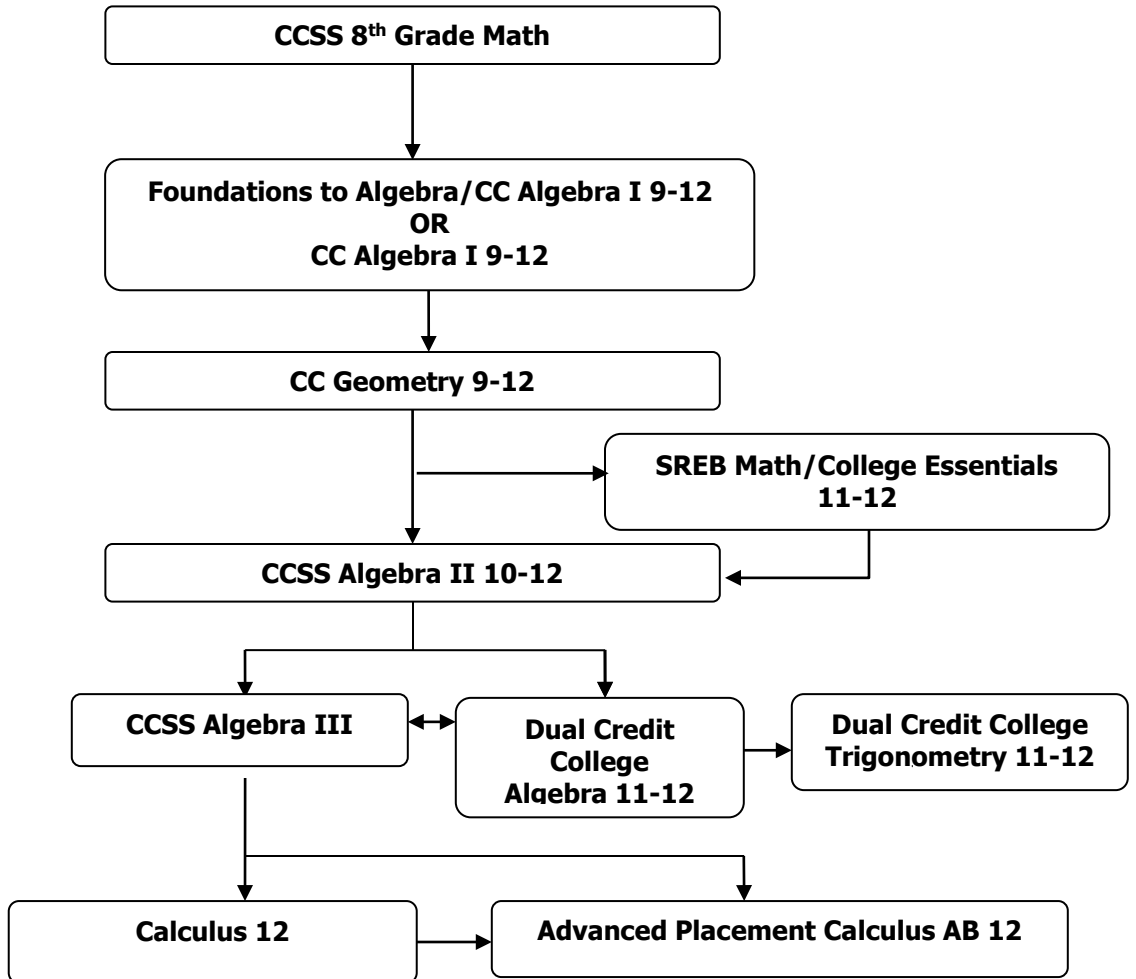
CCSS 8$^{th}$ Grade Math

Foundations to Algebra/CC Algebra I 9-12
OR
CC Algebra I 9-12

CC Geometry 9-12

SREB Math/College Essentials 11-12

CCSS Algebra II 10-12

CCSS Algebra III

Dual Credit College Algebra 11-12

Dual Credit College Trigonometry 11-12

Calculus 12

Advanced Placement Calculus AB 12